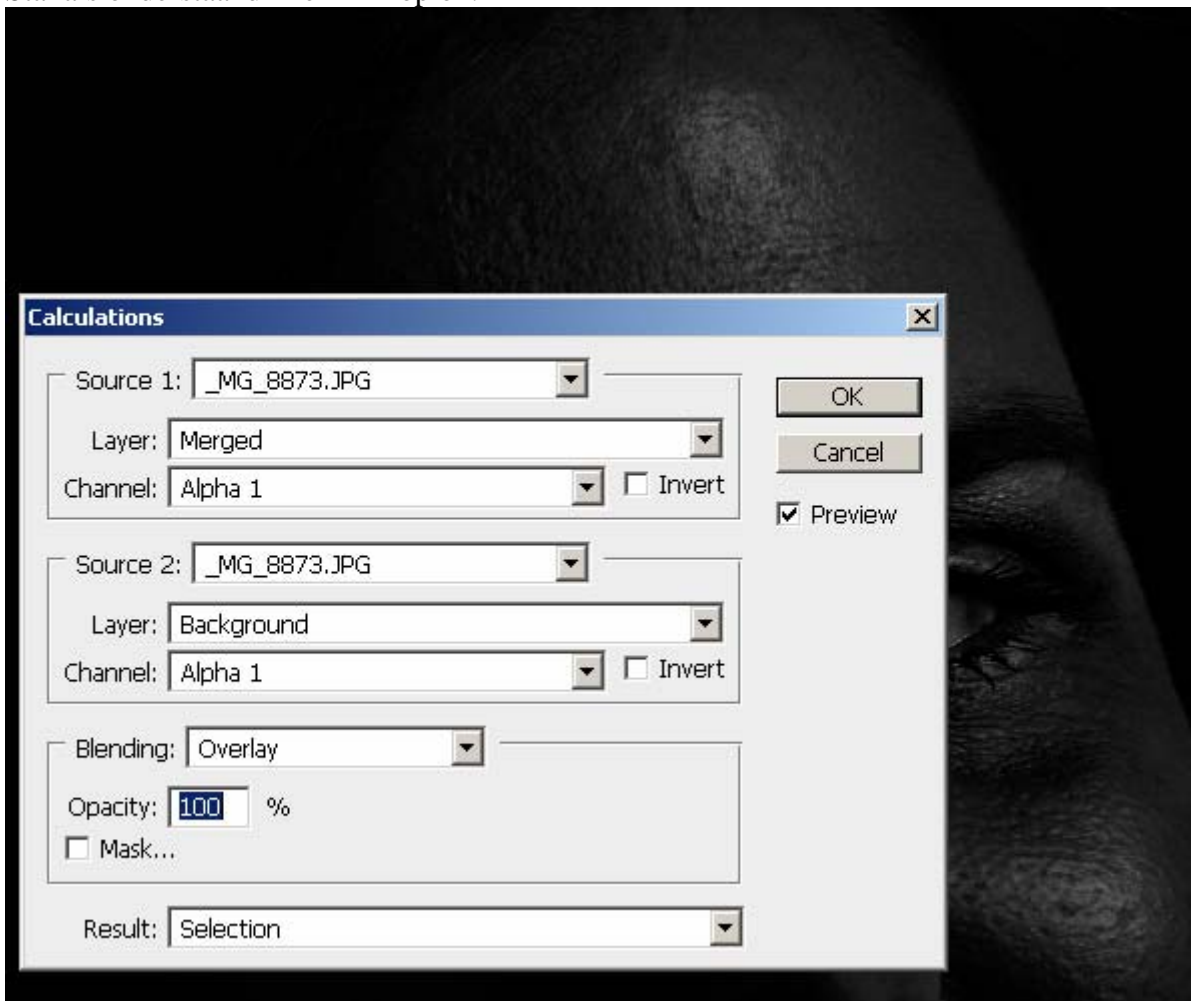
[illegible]

Calculations

Source 1: _MG_8873.JPG
Layer: Merged
Channel: Alpha 1
Invert

Source 2: _MG_8873.JPG
Layer: Background
Channel: Alpha 1
Invert

Blending: Overlay
Opacity: 100 %
Mask...

Result: Selection

OK
Cancel
Preview